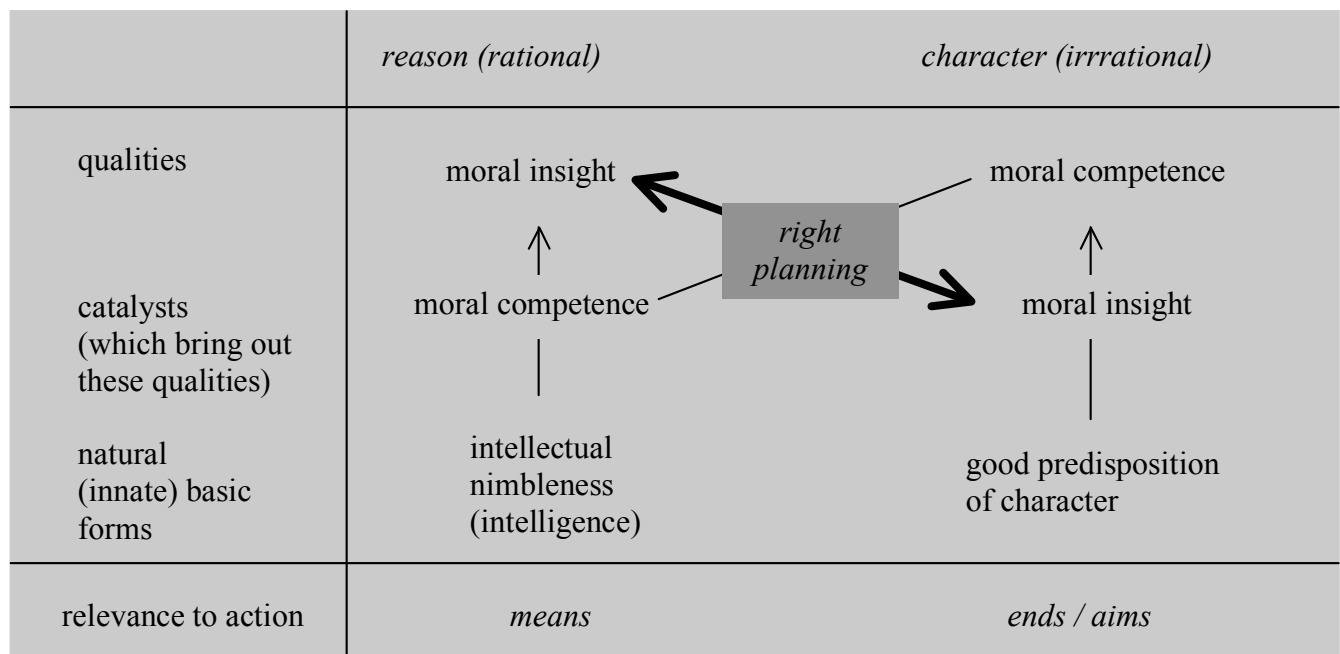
| | *reason (rational)* | *character (irrrational)* |
|---|---|---|
| qualities | moral insight | moral competence |
| catalysts (which bring out these qualities) | moral competence | moral insight |
| natural (innate) basic forms | intellectual nimbleness (intelligence) | good predisposition of character |
| relevance to action | *means* | *ends / aims* |

*right planning*